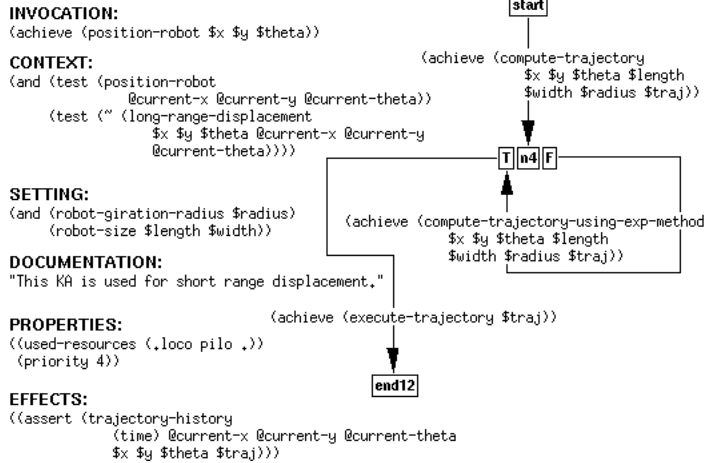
INVOCATION:
(achieve (position-robot $x $y $theta))

CONTEXT:
(and (test (position-robot
@current-x @current-y @current-theta))
(test (~ (long-range-displacement
$x $y $theta @current-x @current-y
@current-theta))))

SETTING:
(and (robot-giration-radius $radius)
(robot-size $length $width))

DOCUMENTATION:
"This KA is used for short range displacement."

PROPERTIES:
((used-resources (.loco pilo .))
(priority 4))

EFFECTS:
((assert (trajectory-history
(time) @current-x @current-y @current-theta
$x $y $theta $traj)))

start

(achieve (compute-trajectory
$x $y $theta $length
$width $radius $traj))

T n4 F

(achieve (compute-trajectory-using-exp-method
$x $y $theta $length
$width $radius $traj))

(achieve (execute-trajectory $traj))

end12